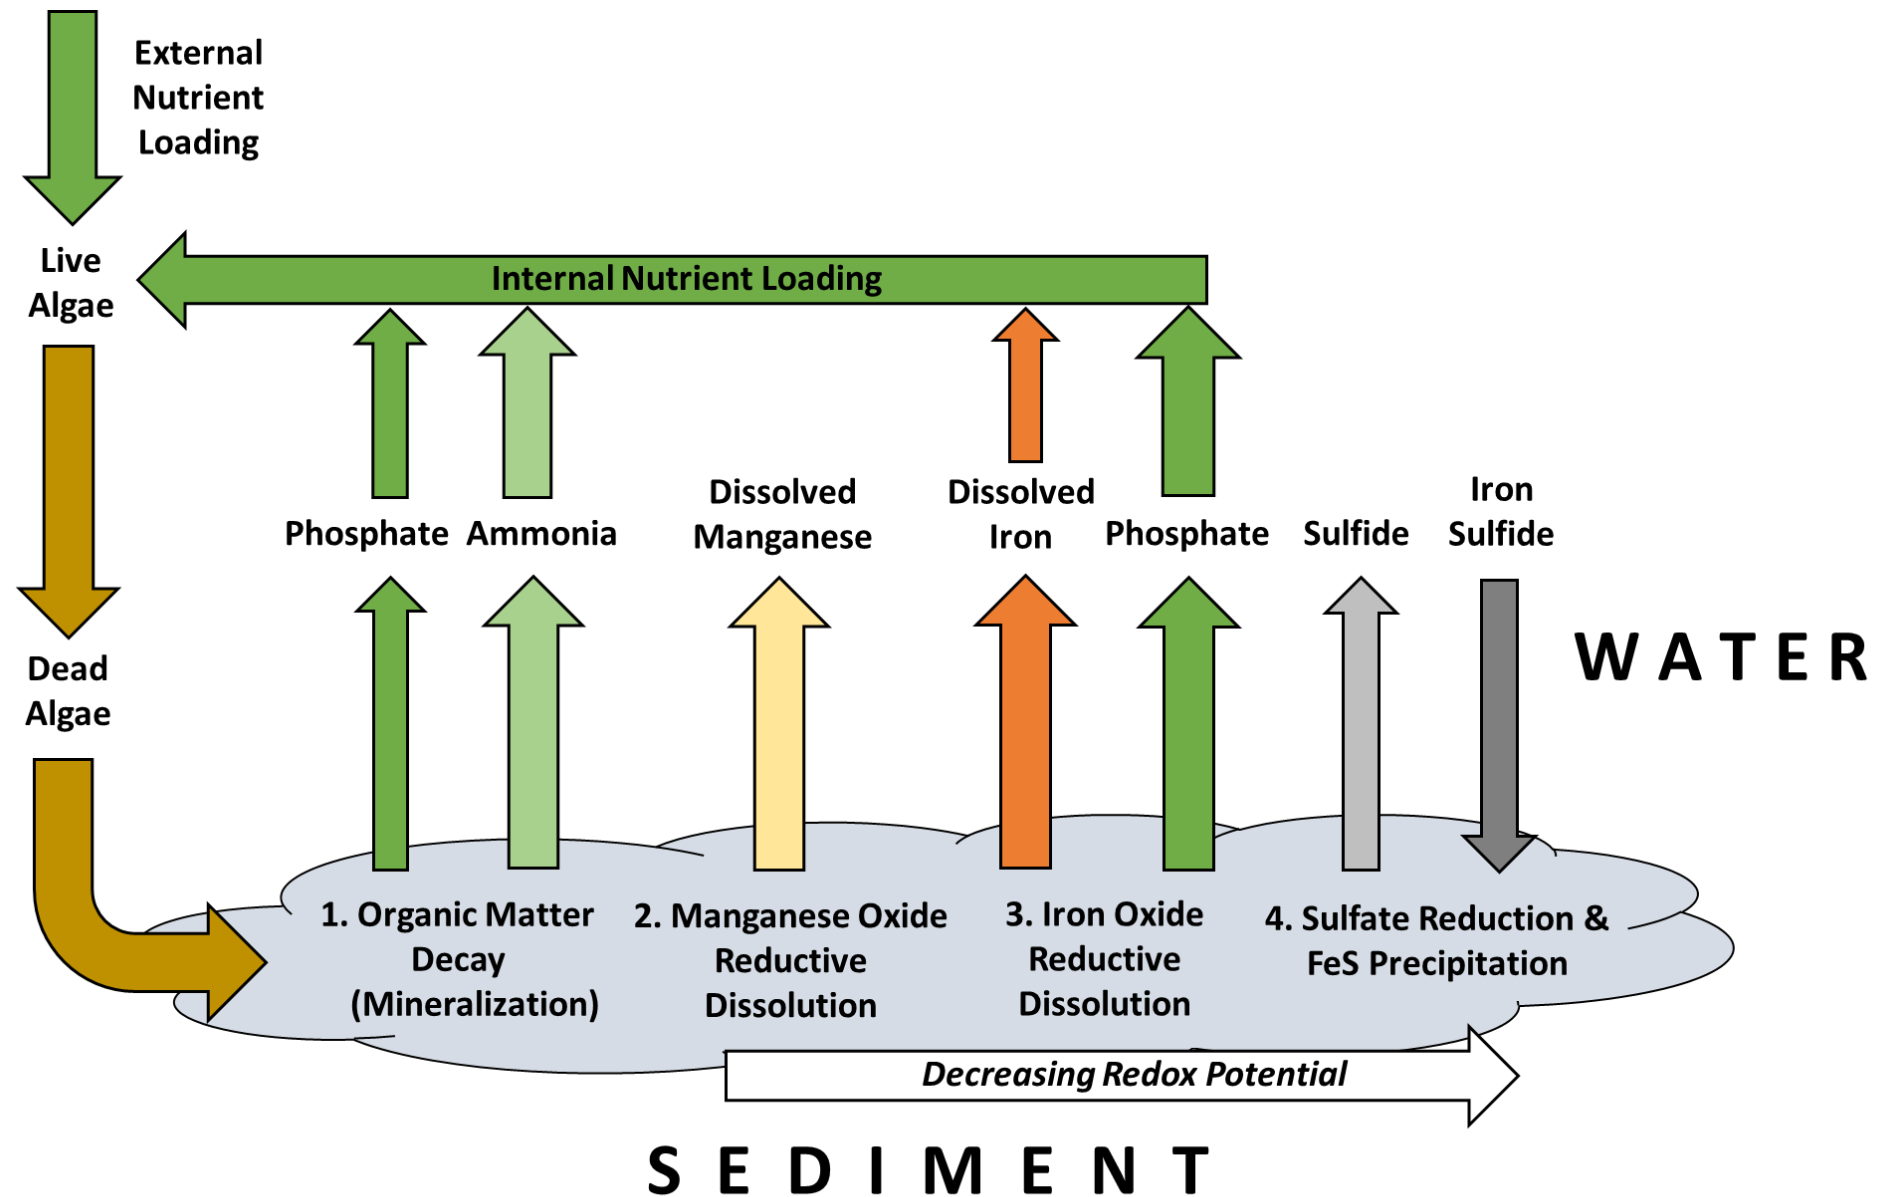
External Nutrient Loading

Live Algae

Internal Nutrient Loading

Dead Algae

Phosphate

Ammonia

Dissolved Manganese

Dissolved Iron

Phosphate

Sulfide

Iron Sulfide

WATER

1. Organic Matter Decay (Mineralization)

2. Manganese Oxide Reductive Dissolution

3. Iron Oxide Reductive Dissolution

4. Sulfate Reduction & FeS Precipitation

Decreasing Redox Potential

SEDIMENT